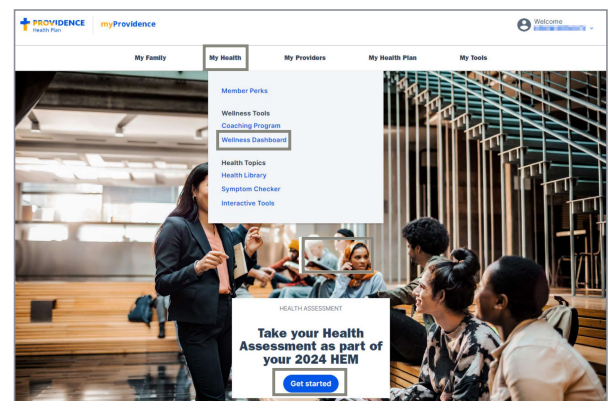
PROVIDENCE
Health Plan

myProvidence

Welcome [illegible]

My Family
My Health
My Providers
My Health Plan
My Tools

Member Perks

Wellness Tools
Coaching Program
Wellness Dashboard

Health Topics
Health Library
Symptom Checker
Interactive Tools

HEALTH ASSESSMENT

Take your Health Assessment as part of your 2024 HEM

Get started